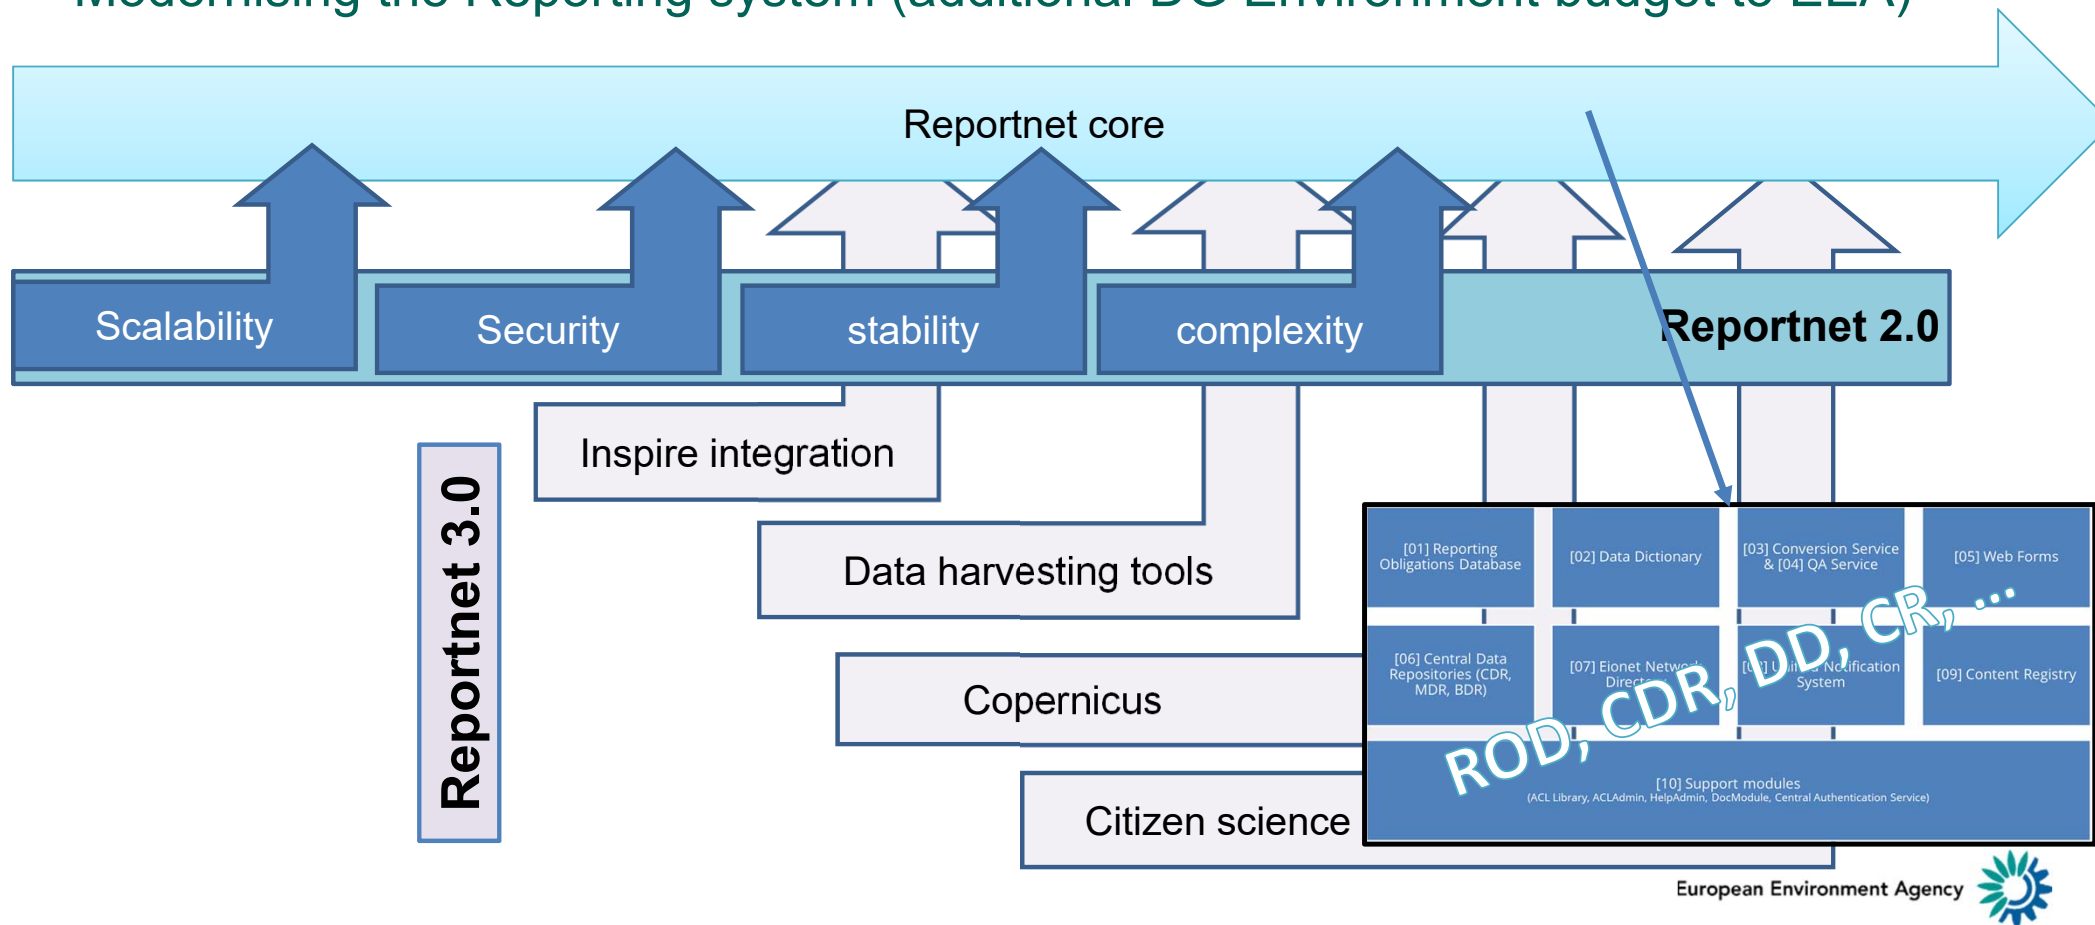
Modernising the Reporting system (additional DG Environment budget to EEA)

Reportnet core

Scalability

Security

stability

complexity

Reportnet 2.0

Reportnet 3.0

Inspire integration

Data harvesting tools

Copernicus

Citizen science

[01] Reporting Obligations Database

[02] Data Dictionary

[03] Conversion Service & [04] QA Service

[05] Web Forms

[06] Central Data Repositories (CDR, MDR, BDR)

[07] Eionet Network Direct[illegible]

[0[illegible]] U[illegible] Notification System

[09] Content Registry

[10] Support modules
(ACL Library, ACLAdmin, HelpAdmin, DocModule, Central Authentication Service)

ROD, CDR, DD, CR, ...

European Environment Agency